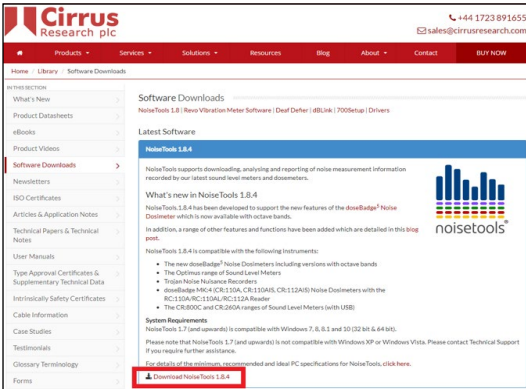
Cirrus Research plc

+44 1723 891655
sales@cirrusresearch.com

Products ⌄ Services ⌄ Solutions ⌄ Resources Blog About ⌄ Contact BUY NOW

Home / Library / Software Downloads

IN THIS SECTION
What's New
Product Datasheets
eBooks
Product Videos
Software Downloads
Newsletters
ISO Certificates
Articles & Application Notes
Technical Papers & Technical Notes
User Manuals
Type Approval Certificates & Supplementary Technical Data
Intrinsically Safety Certificates
Cable Information
Case Studies
Testimonials
Glossary Terminology
Forms

Software Downloads

NoiseTools 1.8 | Revo Vibration Meter Software | Deaf Defier | dBLink | 700Setup | Drivers

Latest Software

NoiseTools 1.8.4

NoiseTools supports downloading, analysing and reporting of noise measurement information recorded by our latest sound level meters and dosemeters.

What's new in NoiseTools 1.8.4

NoiseTools 1.8.4 has been developed to support the new features of the doseBadge⁵ Noise Dosimeter which is now available with octave bands.

In addition, a range of other features and functions have been added which are detailed in this blog post.

NoiseTools 1.8.4 is compatible with the following instruments:

• The new doseBadge⁵ Noise Dosimeters including versions with octave bands
• The Optimus range of Sound Level Meters
• Trojan Noise Nuisance Recorders
• doseBadge MK:4 (CR:110A, CR:110AIS, CR:112A/IS) Noise Dosimeters with the RC:110A/RC:110AL/RC:112A Reader
• The CR:800C and CR:260A ranges of Sound Level Meters (with USB)

noisetools

System Requirements
NoiseTools 1.7 (and upwards) is compatible with Windows 7, 8, 8.1 and 10 (32 bit & 64 bit).

Please note that NoiseTools 1.7 (and upwards) is not compatible with Windows XP or Windows Vista. Please contact Technical Support if you require further assistance.

For details of the minimum, recommended and ideal PC specifications for NoiseTools, click here.

Download NoiseTools 1.8.4